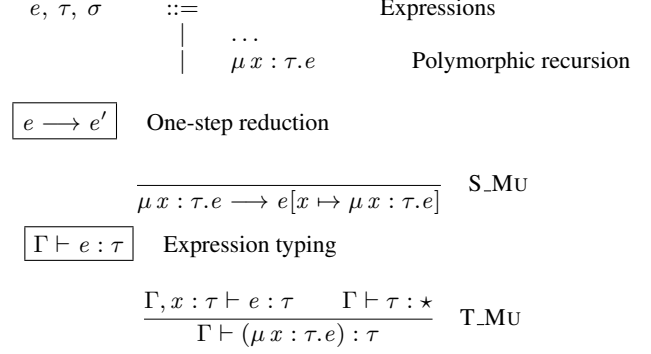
$e,\ \tau,\ \sigma$ ::= Expressions
| $\ldots$
| $\mu\, x : \tau . e$ Polymorphic recursion

$\boxed{e \longrightarrow e'}$ One-step reduction

$\frac{}{\mu\, x : \tau . e \longrightarrow e[x \mapsto \mu\, x : \tau . e]}$ S_Mu

$\boxed{\Gamma \vdash e : \tau}$ Expression typing

$\frac{\Gamma, x : \tau \vdash e : \tau \qquad \Gamma \vdash \tau : \star}{\Gamma \vdash (\mu\, x : \tau . e) : \tau}$ T_Mu